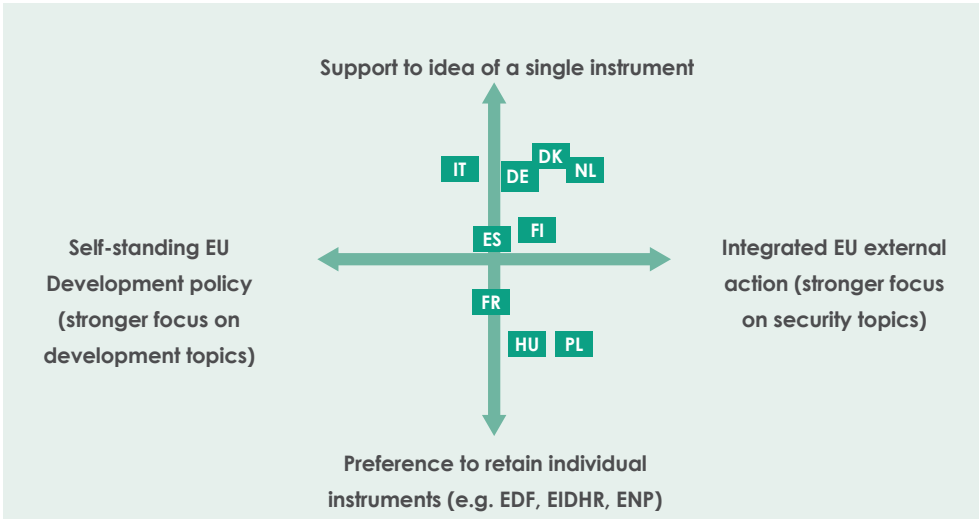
Support to idea of a single instrument

IT

DK

DE

NL

Self-standing EU Development policy (stronger focus on development topics)

ES

FI

Integrated EU external action (stronger focus on security topics)

FR

HU

PL

Preference to retain individual instruments (e.g. EDF, EIDHR, ENP)